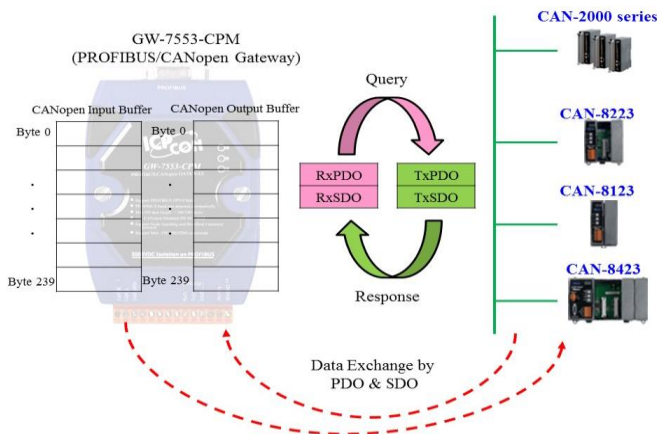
GW-7553-CPM
(PROFIBUS/CANopen Gateway)

CANopen Input Buffer

CANopen Output Buffer

Byte 0

.

.

.

Byte 239

Byte 0

.

.

.

Byte 239

GW-7553-CPM

Query

| RxPDO |
|---|
| RxSDO |

| TxPDO |
|---|
| TxSDO |

Response

CAN-2000 series

CAN-8223

CAN-8123

CAN-8423

Data Exchange by
PDO & SDO